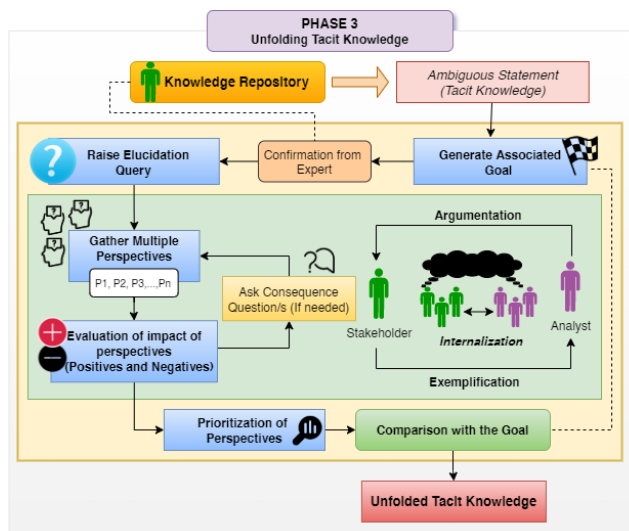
PHASE 3
Unfolding Tacit Knowledge

Knowledge Repository

Ambiguous Statement (Tacit Knowledge)

Raise Elucidation Query

Confirmation from Expert

Generate Associated Goal

Gather Multiple Perspectives

P1, P2, P3,...,Pn

Ask Consequence Question/s (If needed)

Argumentation

Stakeholder

Internalization

Analyst

Evaluation of impact of perspectives (Positives and Negatives)

Exemplification

Prioritization of Perspectives

Comparison with the Goal

Unfolded Tacit Knowledge